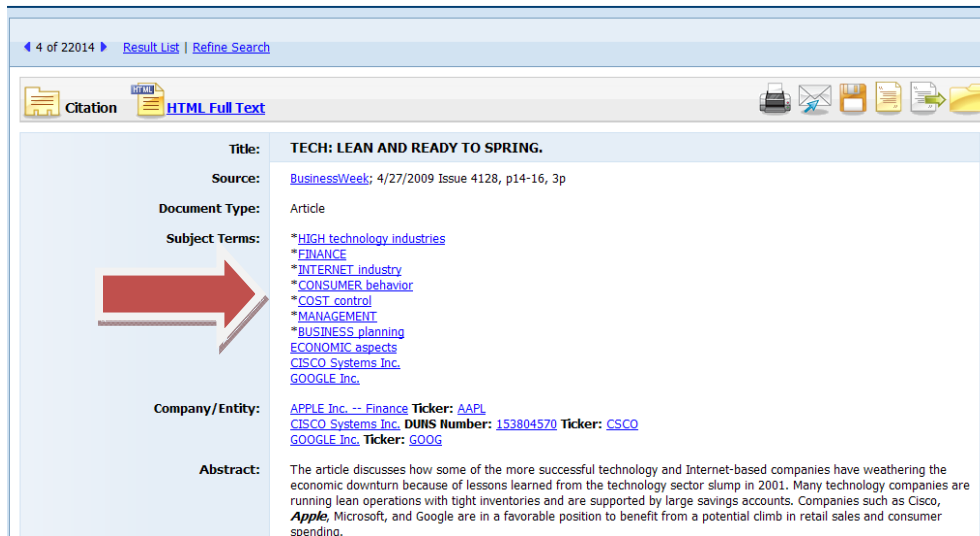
4 of 22014 | Result List | Refine Search

Citation HTML HTML Full Text

| | |
|---|---|
| Title: | TECH: LEAN AND READY TO SPRING. |
| Source: | BusinessWeek; 4/27/2009 Issue 4128, p14-16, 3p |
| Document Type: | Article |
| Subject Terms: | \*HIGH technology industries<br>\*FINANCE<br>\*INTERNET industry<br>\*CONSUMER behavior<br>\*COST control<br>\*MANAGEMENT<br>\*BUSINESS planning<br>ECONOMIC aspects<br>CISCO Systems Inc.<br>GOOGLE Inc. |
| Company/Entity: | APPLE Inc. -- Finance Ticker: AAPL<br>CISCO Systems Inc. DUNS Number: 153804570 Ticker: CSCO<br>GOOGLE Inc. Ticker: GOOG |
| Abstract: | The article discusses how some of the more successful technology and Internet-based companies have weathering the economic downturn because of lessons learned from the technology sector slump in 2001. Many technology companies are running lean operations with tight inventories and are supported by large savings accounts. Companies such as Cisco, Apple, Microsoft, and Google are in a favorable position to benefit from a potential climb in retail sales and consumer spending. |